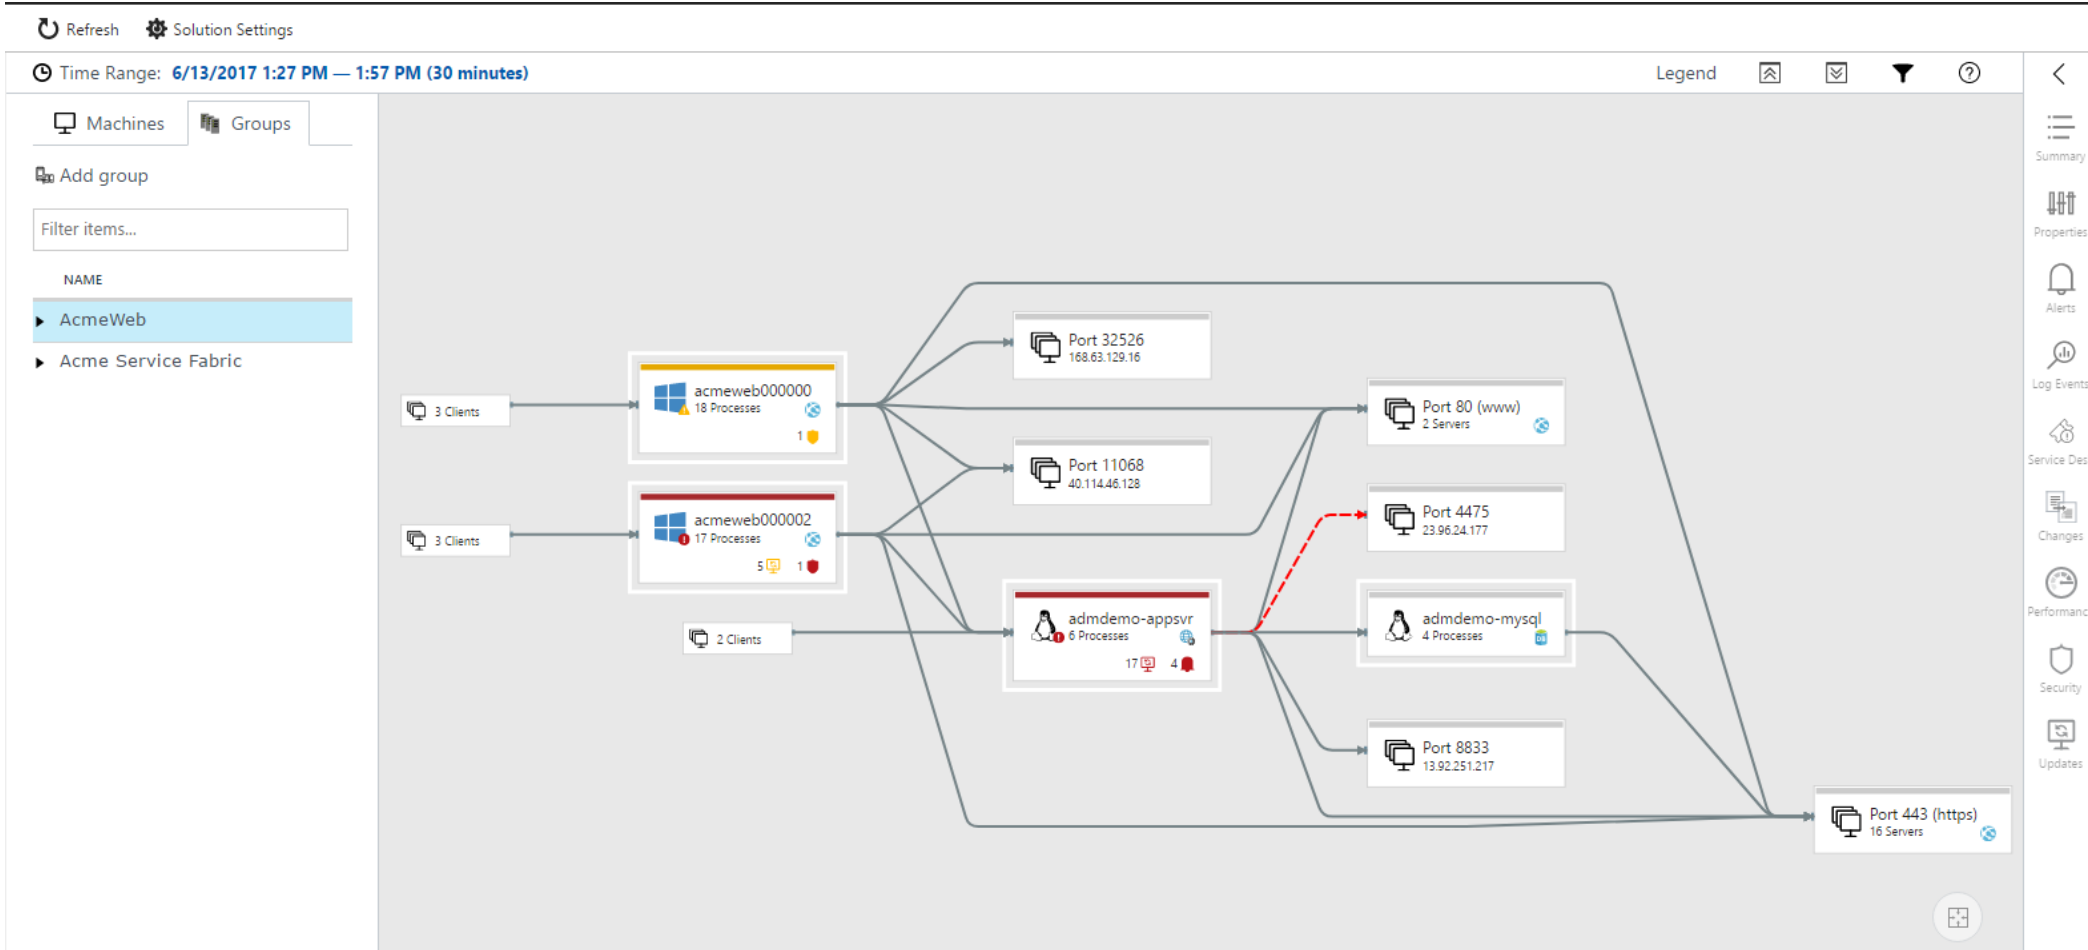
Refresh Solution Settings

Time Range: 6/13/2017 1:27 PM — 1:57 PM (30 minutes)

Legend

Machines Groups

Add group

Filter items...

NAME

AcmeWeb

Acme Service Fabric

3 Clients

acmeweb000000
18 Processes
1

3 Clients

acmeweb000002
17 Processes
5 1

2 Clients

Port 32526
168.63.129.16

Port 11068
40.114.46.128

admdemo-appsvr
6 Processes
17 4

Port 80 (www)
2 Servers

Port 4475
23.96.24.177

admdemo-mysql
4 Processes

Port 8833
13.92.251.217

Port 443 (https)
16 Servers

Summary
Properties
Alerts
Log Events
Service Des
Changes
Performanc
Security
Updates